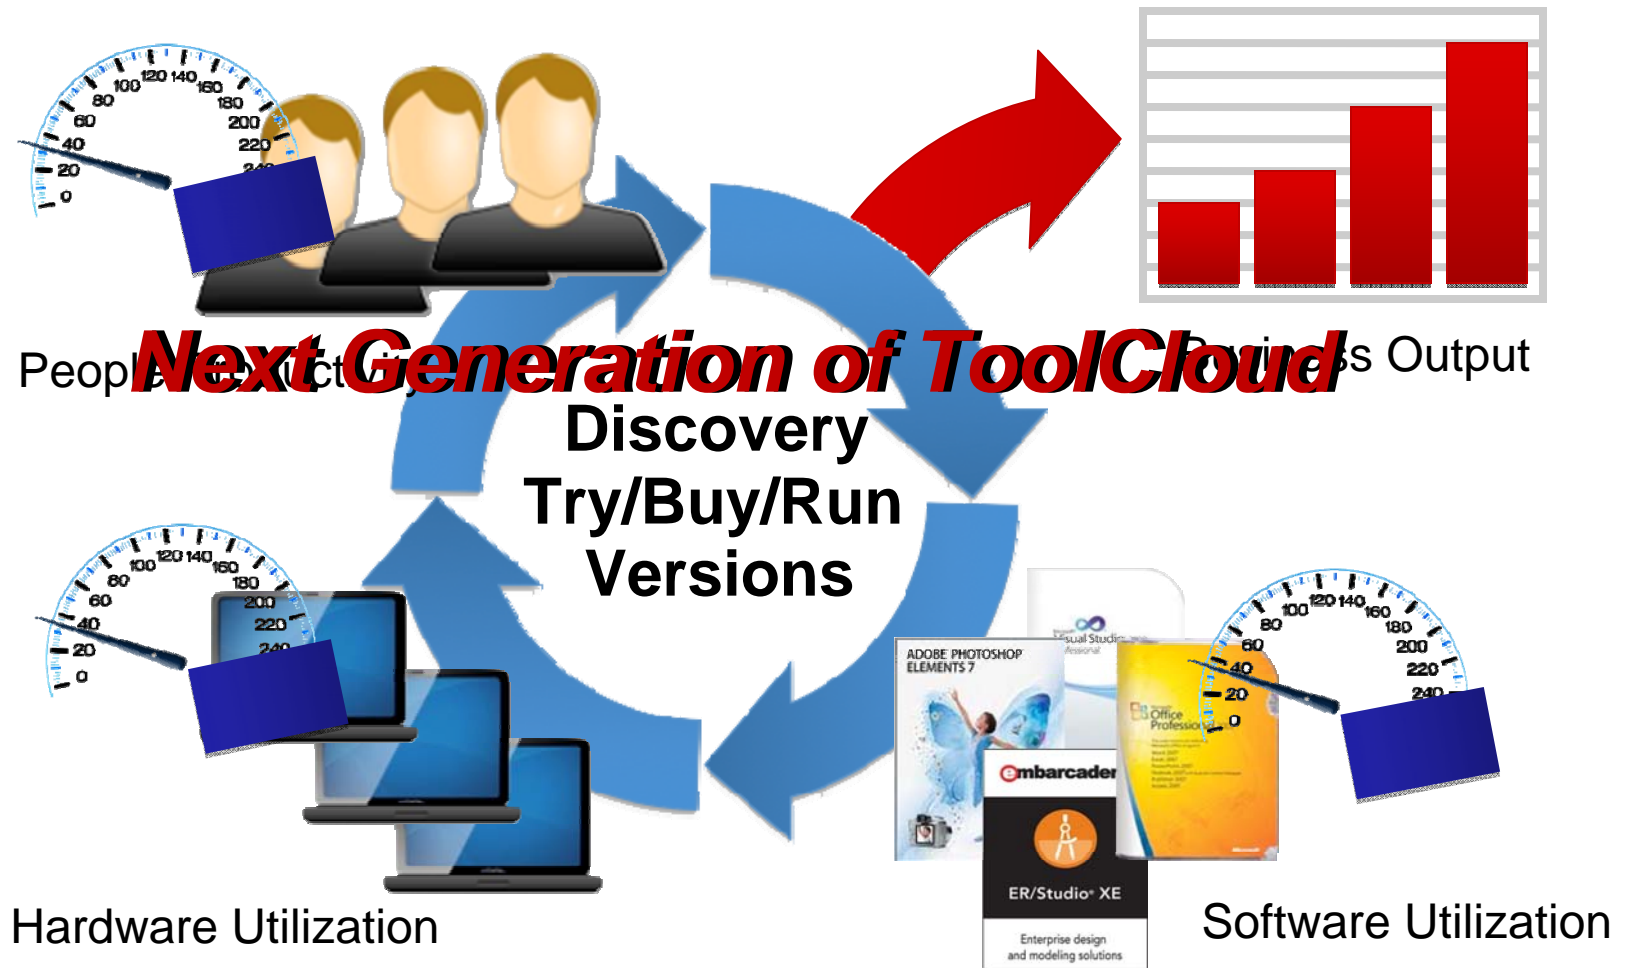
0
20
40
60
80
100
120
140
160
180
200
220
240

People Productivity

Next Generation of ToolCloud

Business Output

Discovery
Try/Buy/Run
Versions

0
20
40
60
80
100
120
140
160
180
200
220
240

ADOBE PHOTOSHOP ELEMENTS 7

Visual Studio Professional

Office Professional

embarcadero

ER/Studio XE

Enterprise design and modeling solutions

0
20
40
60
80
100
120
140
160
180
200
220
240

Hardware Utilization

Software Utilization